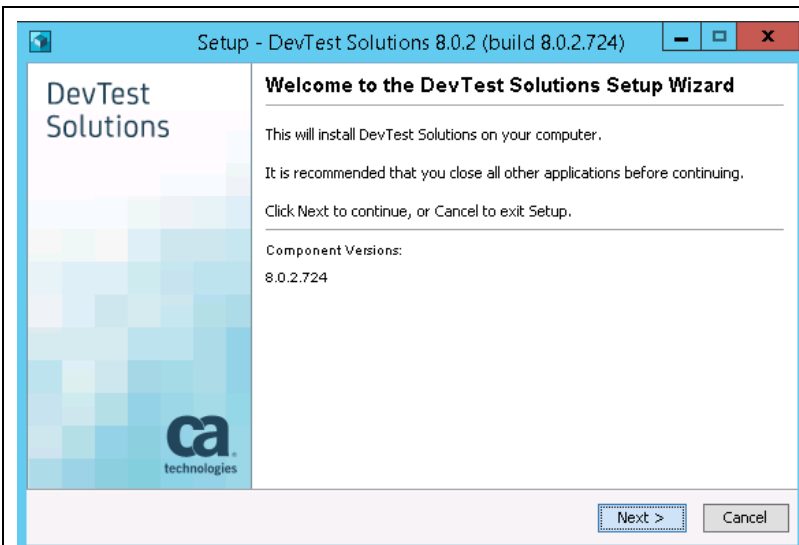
Setup - DevTest Solutions 8.0.2 (build 8.0.2.724)

DevTest Solutions

Welcome to the DevTest Solutions Setup Wizard

This will install DevTest Solutions on your computer.

It is recommended that you close all other applications before continuing.

Click Next to continue, or Cancel to exit Setup.

Component Versions:

8.0.2.724

ca technologies

Next >

Cancel